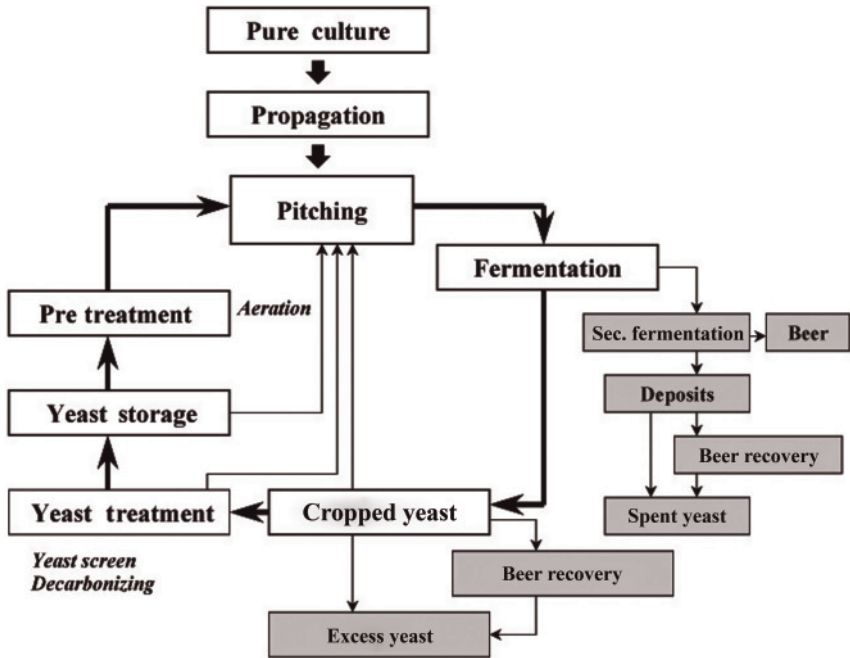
Pure culture

Propagation

Pitching

Fermentation

Pre treatment

Aeration

Sec. fermentation

Beer

Yeast storage

Deposits

Beer recovery

Yeast treatment

Cropped yeast

Spent yeast

Yeast screen
Decarbonizing

Beer recovery

Excess yeast